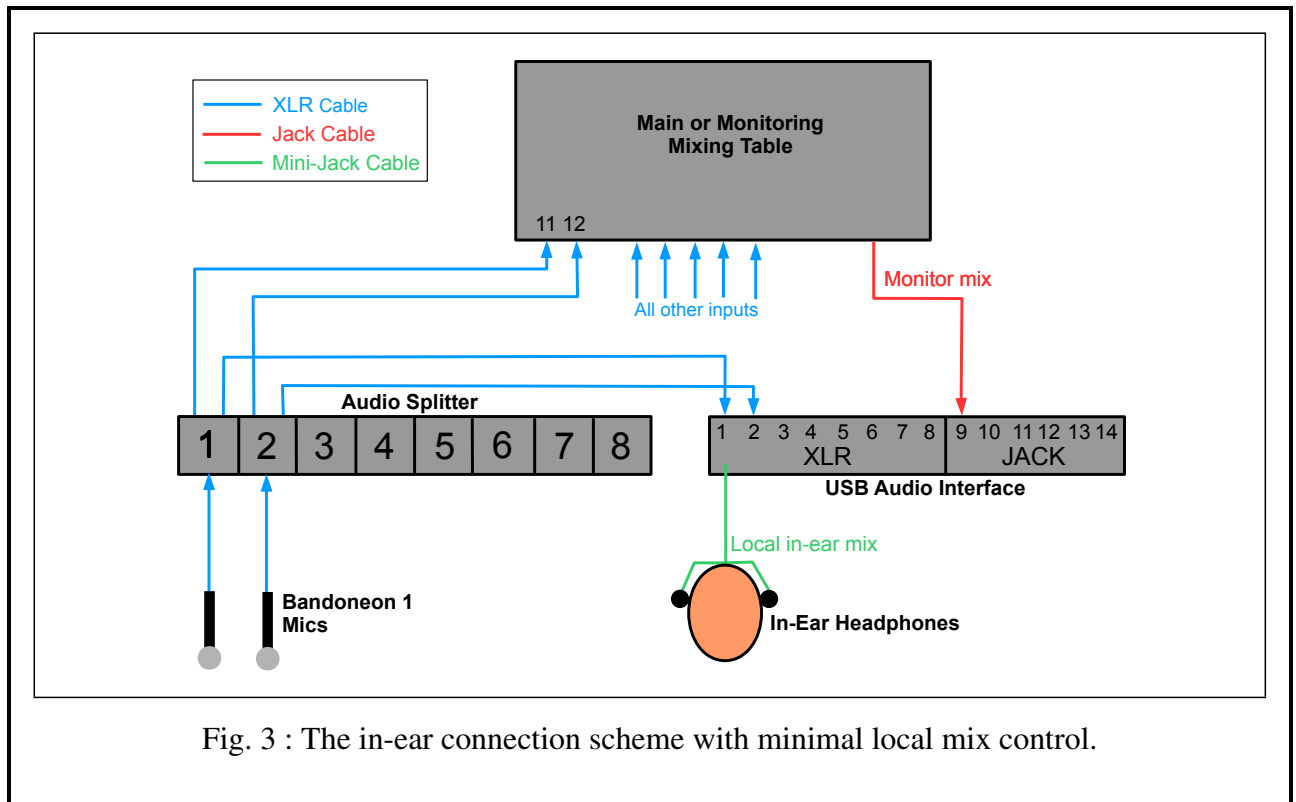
XLR Cable
Jack Cable
Mini-Jack Cable

Main or Monitoring Mixing Table

11 12

All other inputs

Monitor mix

Audio Splitter

1 2 3 4 5 6 7 8

1 2 3 4 5 6 7 8 9 10 11 12 13 14
XLR JACK
USB Audio Interface

Local in-ear mix

Bandoneon 1 Mics

In-Ear Headphones

Fig. 3 : The in-ear connection scheme with minimal local mix control.